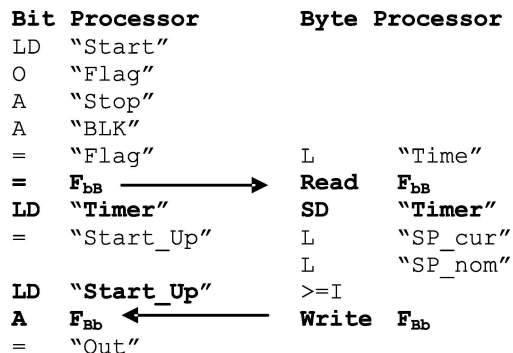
| Bit Processor | | Byte Processor | |
|---|---|---|---|
| LD | "Start" | | |
| O | "Flag" | | |
| A | "Stop" | | |
| A | "BLK" | | |
| = | "Flag" | L | "Time" |
| = | $F_{bB}$ | Read | $F_{bB}$ |
| LD | "Timer" | SD | "Timer" |
| = | "Start_Up" | L | "SP_cur" |
| | | L | "SP_nom" |
| LD | "Start_Up" | >=I | |
| A | $F_{Bb}$ | Write | $F_{Bb}$ |
| = | "Out" | | |